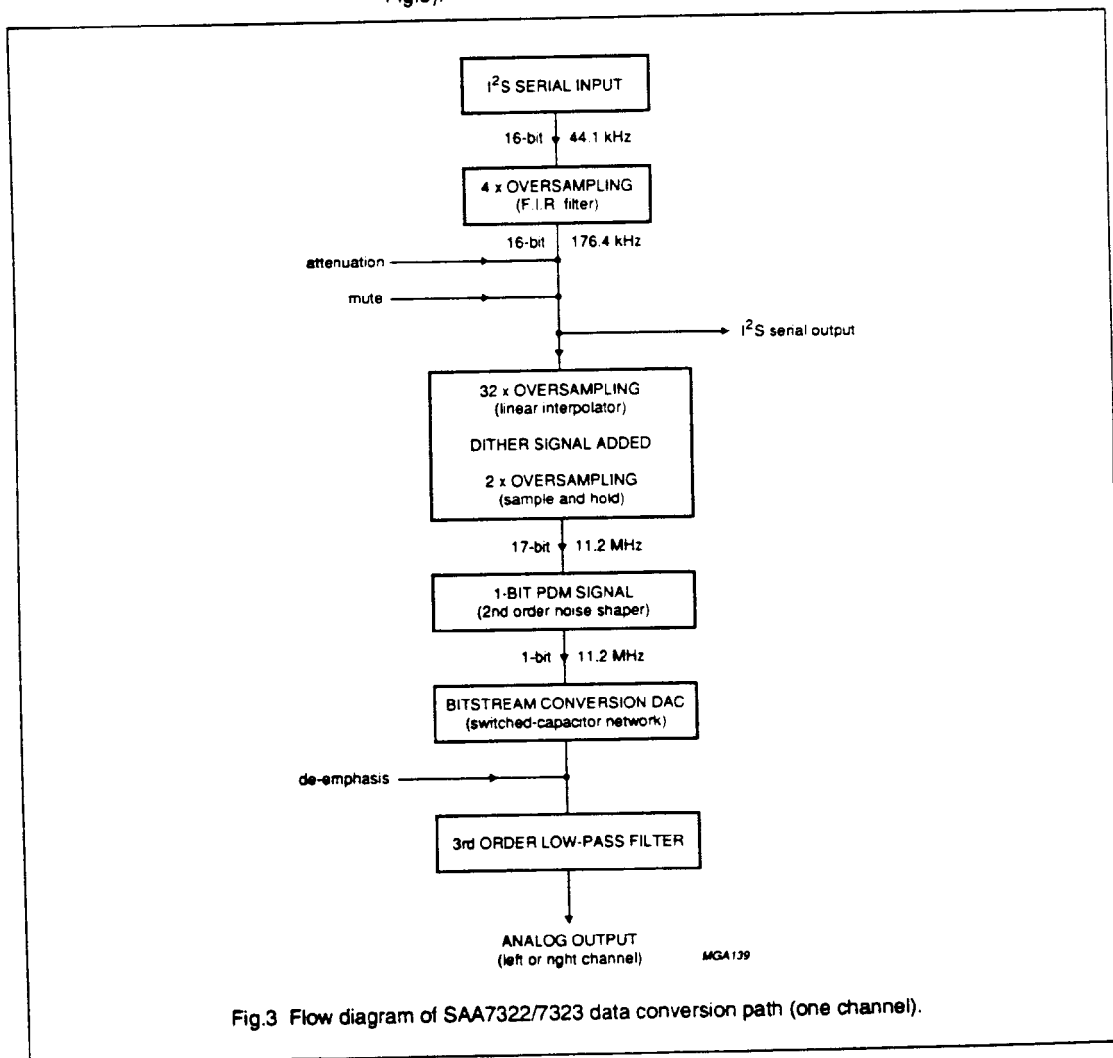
Fig.3).

$I^2S$ SERIAL INPUT

16-bit 44.1 kHz

4 x OVERSAMPLING
(F.I.R. filter)

16-bit 176.4 kHz

attenuation

mute

$I^2S$ serial output

32 x OVERSAMPLING
(linear interpolator)

DITHER SIGNAL ADDED

2 x OVERSAMPLING
(sample and hold)

17-bit 11.2 MHz

1-BIT PDM SIGNAL
(2nd order noise shaper)

1-bit 11.2 MHz

BITSTREAM CONVERSION DAC
(switched-capacitor network)

de-emphasis

3rd ORDER LOW-PASS FILTER

ANALOG OUTPUT
(left or right channel)

MGA139

Fig.3 Flow diagram of SAA7322/7323 data conversion path (one channel).